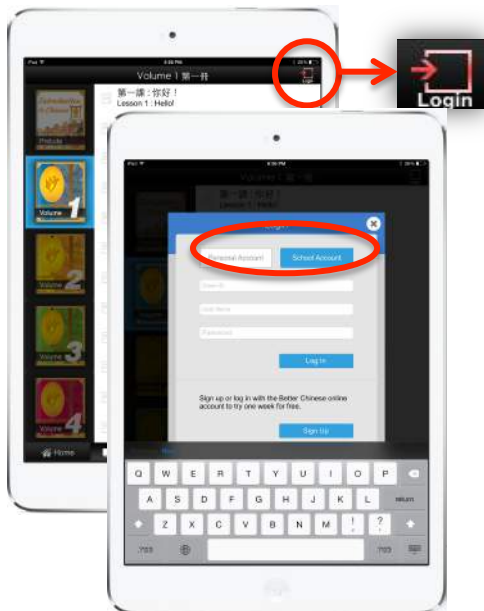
iPad
Volume 1 第一冊
第一課：你好！
Lesson 1 : Hello!
Login
Prelude
Volume 1
Volume 2
Volume 3
Volume 4
Home
iPad
Volume 1 第一冊
第一課：你好！
Lesson 1 : Hello!
Login
Personal Account
School Account
Email
User Name
Password
Log In
Sign up or log in with the Better Chinese online account to try one week for free.
Sign Up
Q W E R T Y U I O P
A S D F G H J K L return
Z X C V B N M ! ?
.?123 .?123